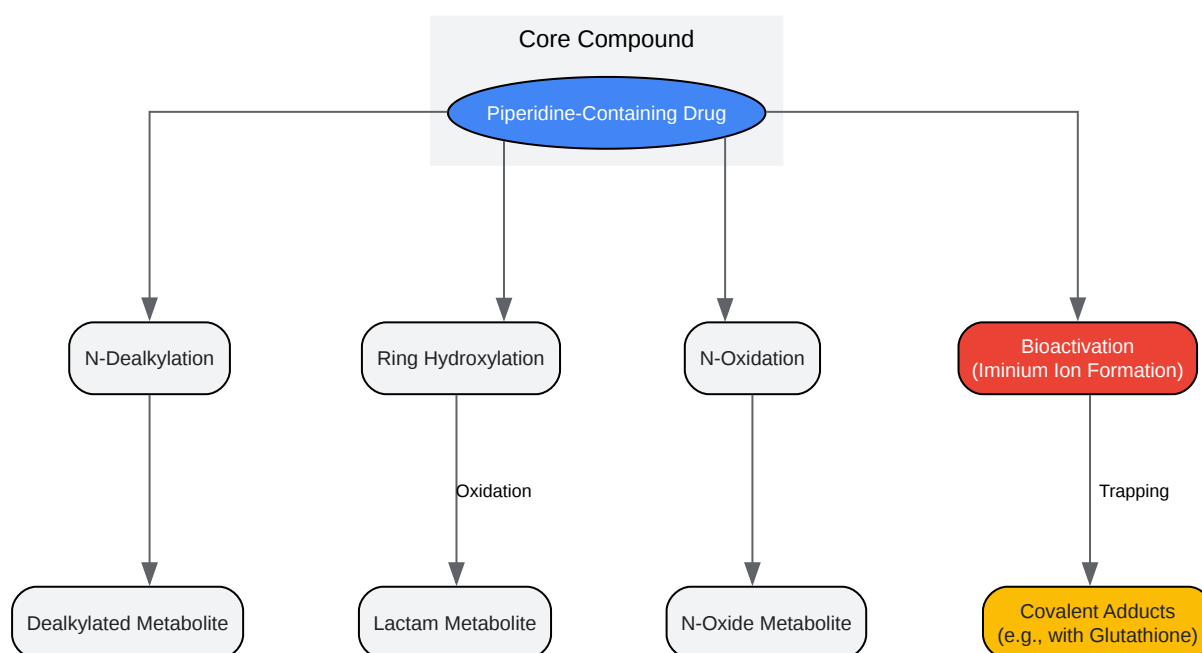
Core Compound

Piperidine-Containing Drug

N-Dealkylation

Ring Hydroxylation

N-Oxidation

Bioactivation
(Iminium Ion Formation)

Oxidation

Trapping

Dealkylated Metabolite

Lactam Metabolite

N-Oxide Metabolite

Covalent Adducts
(e.g., with Glutathione)